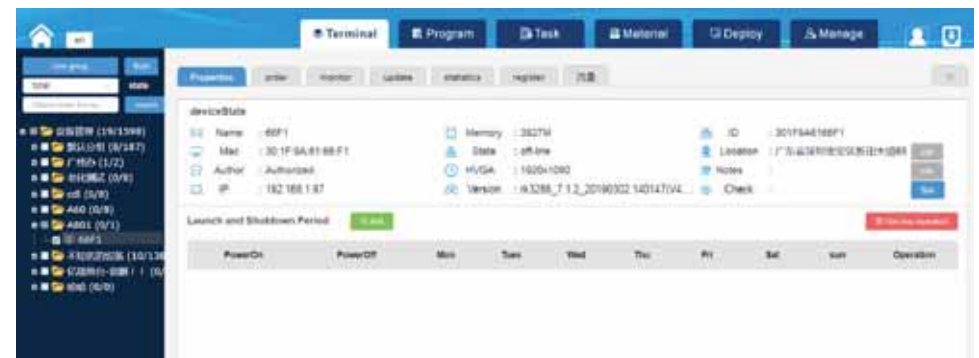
Terminal
Program
Task
Material
Deploy
Manage

Properties
order
monitor
update
statistics
register
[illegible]

deviceState

Name : 66F1
Mac : 30:1F:9A:61:66:F1
Author : Authorized
IP : 192.168.1.87

Memory : 392??M
State : off-line
HVGA : 1920x1080
Version : rk3288_7.1.2_20190322 140147(V4...

ID : 301F9A6166F1
Location : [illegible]
Notes :
Check :

Launch and Shutdown Period
Add
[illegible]

| PowerOn | PowerOff | Mon | Tues | Wed | Thu | Fri | Sat | sun | Operation |
|---|---|---|---|---|---|---|---|---|---|

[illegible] (19/1398)
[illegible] (8/187)
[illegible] (1/2)
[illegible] (0/8)
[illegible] (0/8)
A60 (0/8)
A801 (0/1)
66F1
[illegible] (10/13
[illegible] (0/
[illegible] (0/0)
state